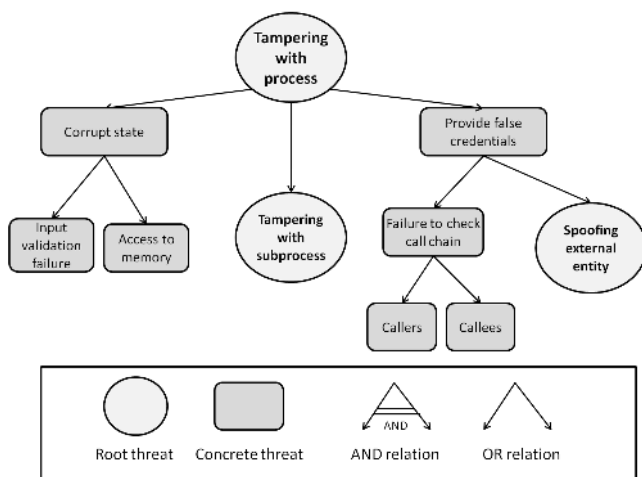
Tampering with process

Corrupt state

Provide false credentials

Input validation failure

Access to memory

Tampering with subprocess

Failure to check call chain

Spoofing external entity

Callers

Callees

Root threat

Concrete threat

AND

AND relation

OR relation